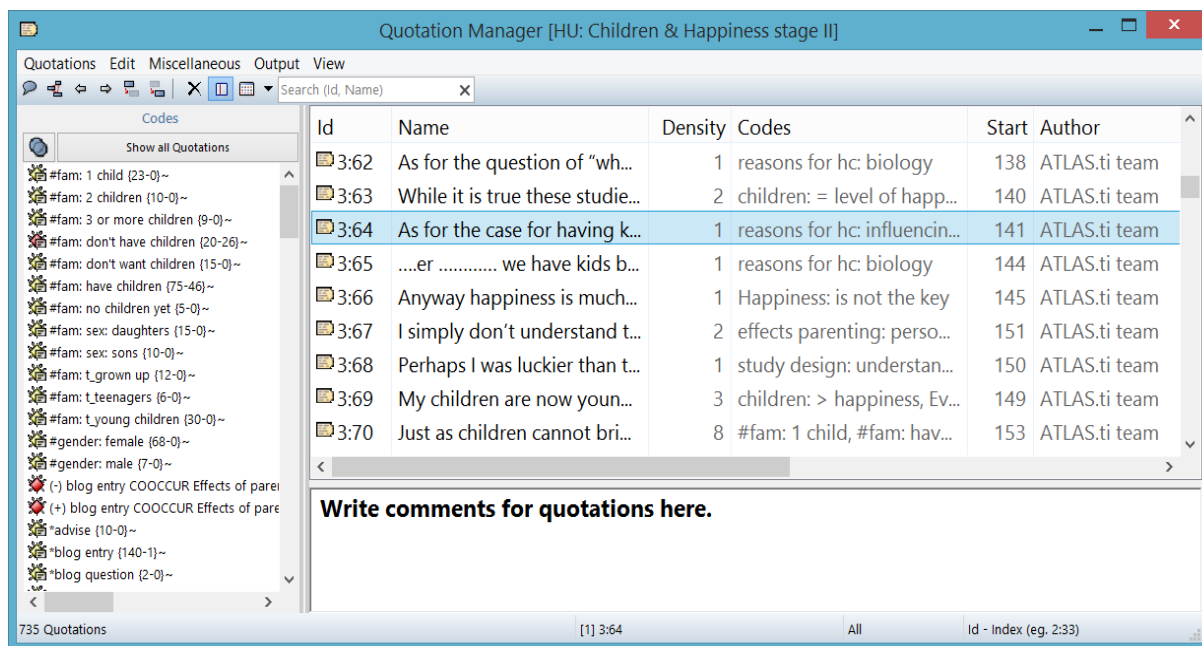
Quotation Manager [HU: Children & Happiness stage II]

Quotations Edit Miscellaneous Output View

Search (Id, Name)

Codes

Show all Quotations

#fam: 1 child {23-0}~
#fam: 2 children {10-0}~
#fam: 3 or more children {9-0}~
#fam: don't have children {20-26}~
#fam: don't want children {15-0}~
#fam: have children {75-46}~
#fam: no children yet {5-0}~
#fam: sex: daughters {15-0}~
#fam: sex: sons {10-0}~
#fam: t_grown up {12-0}~
#fam: t_teenagers {6-0}~
#fam: t_young children {30-0}~
#gender: female {68-0}~
#gender: male {7-0}~
(-) blog entry COOCCUR Effects of pare
(+) blog entry COOCCUR Effects of pare
*advise {10-0}~
*blog entry {140-1}~
*blog question {2-0}~

| Id | Name | Density | Codes | Start | Author |
|---|---|---|---|---|---|
| 3:62 | As for the question of “wh... | 1 | reasons for hc: biology | 138 | ATLAS.ti team |
| 3:63 | While it is true these studie... | 2 | children: = level of happ... | 140 | ATLAS.ti team |
| 3:64 | As for the case for having k... | 1 | reasons for hc: influencin... | 141 | ATLAS.ti team |
| 3:65 | ....er ............ we have kids b... | 1 | reasons for hc: biology | 144 | ATLAS.ti team |
| 3:66 | Anyway happiness is much... | 1 | Happiness: is not the key | 145 | ATLAS.ti team |
| 3:67 | I simply don’t understand t... | 2 | effects parenting: perso... | 151 | ATLAS.ti team |
| 3:68 | Perhaps I was luckier than t... | 1 | study design: understan... | 150 | ATLAS.ti team |
| 3:69 | My children are now youn... | 3 | children: > happiness, Ev... | 149 | ATLAS.ti team |
| 3:70 | Just as children cannot bri... | 8 | #fam: 1 child, #fam: hav... | 153 | ATLAS.ti team |

**Write comments for quotations here.**

735 Quotations [1] 3:64 All Id - Index (eg. 2:33)